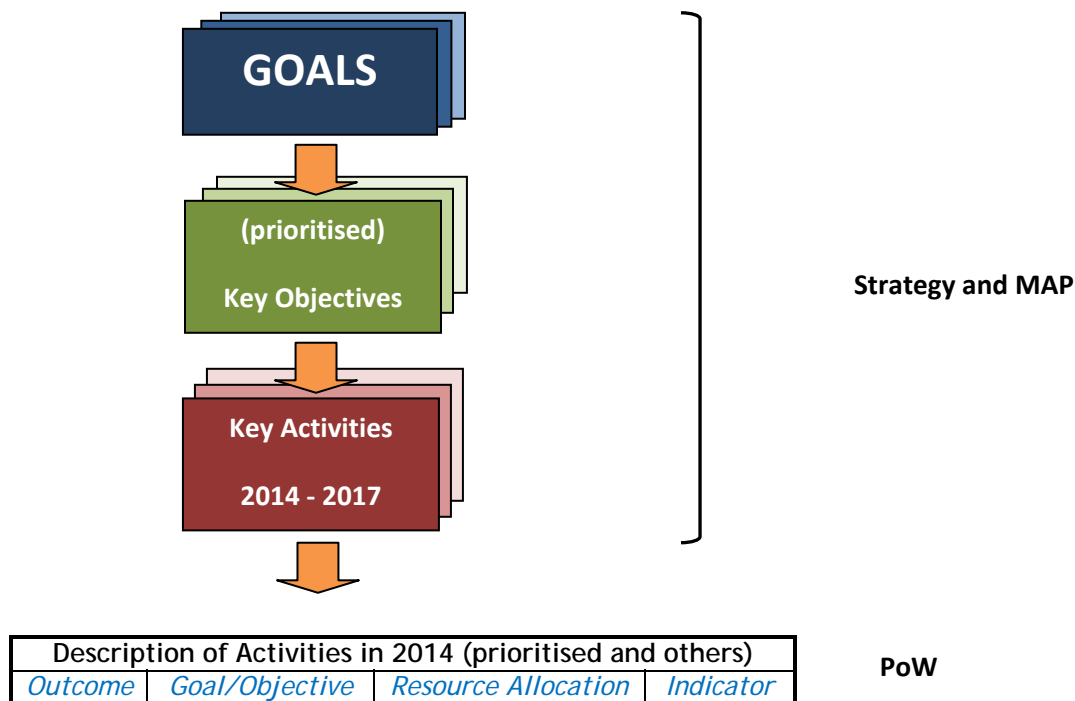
GOALS

(prioritised)

Key Objectives

Key Activities

2014 - 2017

Strategy and MAP

| Description of Activities in 2014 (prioritised and others) | | | |
|---|---|---|---|
| *Outcome* | *Goal/Objective* | *Resource Allocation* | *Indicator* |

PoW